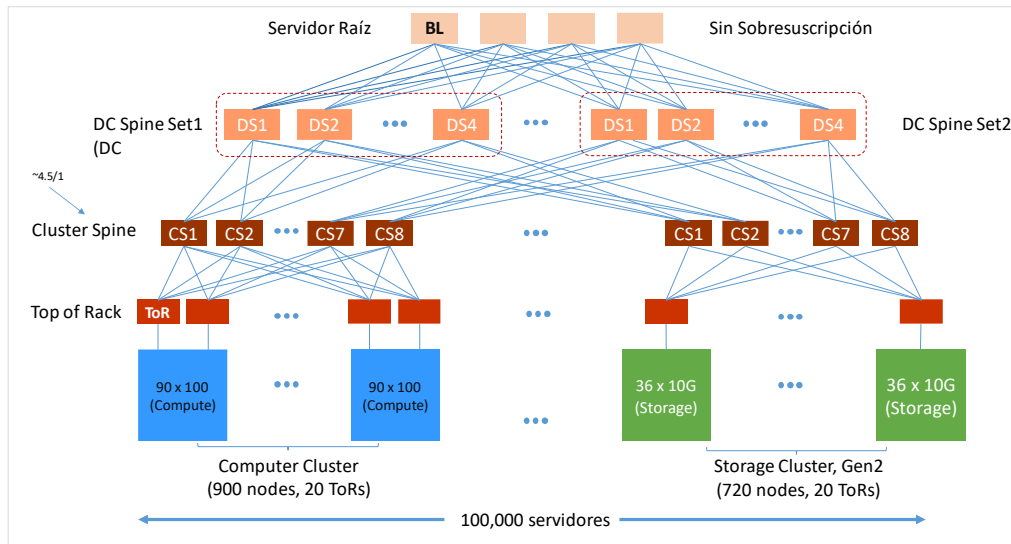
Servidor Raíz
BL
Sin Sobresuscripción

DC Spine Set1 (DC
DS1 DS2 ••• DS4
•••
DS1 DS2 ••• DS4
DC Spine Set2

~4.5/1

Cluster Spine
CS1 CS2 ••• CS7 CS8
•••
CS1 CS2 ••• CS7 CS8

Top of Rack
ToR
•••
•••
•••

90 x 100 (Compute)
•••
90 x 100 (Compute)
•••
36 x 10G (Storage)
•••
36 x 10G (Storage)

Computer Cluster (900 nodes, 20 ToRs)
Storage Cluster, Gen2 (720 nodes, 20 ToRs)

100,000 servidores